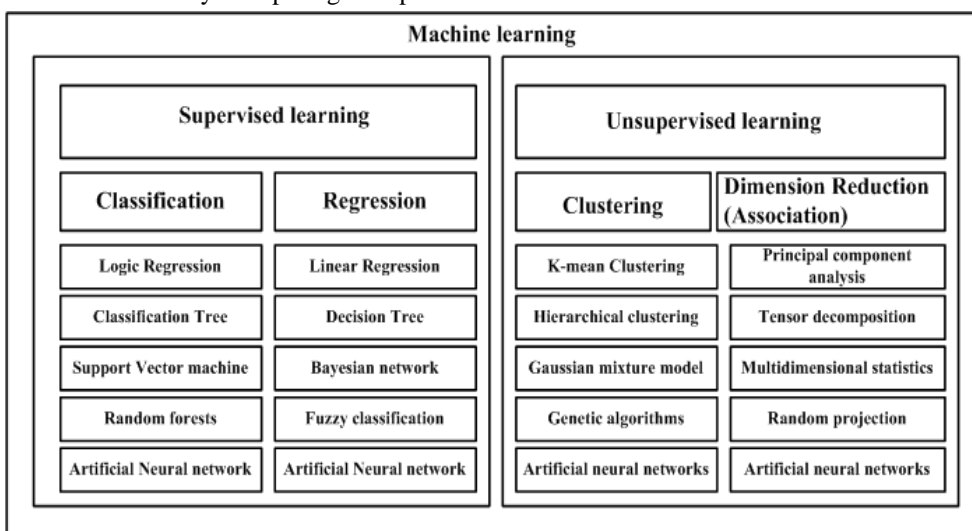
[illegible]

Machine learning

Supervised learning

Classification

Logic Regression

Classification Tree

Support Vector machine

Random forests

Artificial Neural network

Regression

Linear Regression

Decision Tree

Bayesian network

Fuzzy classification

Artificial Neural network

Unsupervised learning

Clustering

K-mean Clustering

Hierarchical clustering

Gaussian mixture model

Genetic algorithms

Artificial neural networks

Dimension Reduction (Association)

Principal component analysis

Tensor decomposition

Multidimensional statistics

Random projection

Artificial neural networks